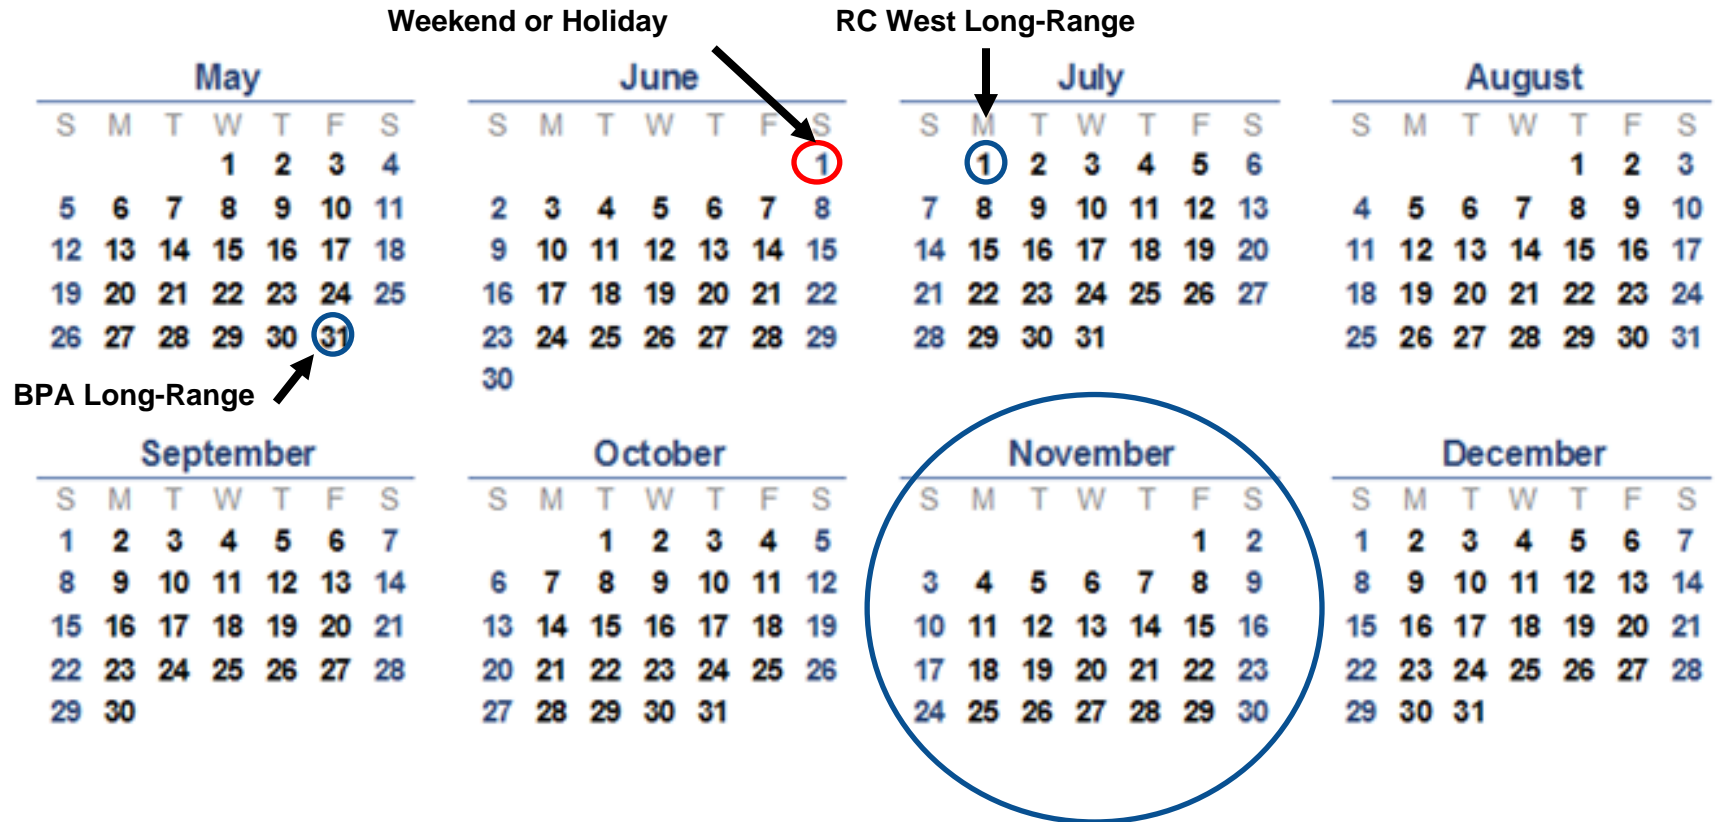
Weekend or Holiday

RC West Long-Range

May

| S | M | T | W | T | F | S |
|---|---|---|---|---|---|---|
| | | | 1 | 2 | 3 | 4 |
| 5 | 6 | 7 | 8 | 9 | 10 | 11 |
| 12 | 13 | 14 | 15 | 16 | 17 | 18 |
| 19 | 20 | 21 | 22 | 23 | 24 | 25 |
| 26 | 27 | 28 | 29 | 30 | 31 | |

June

| S | M | T | W | T | F | S |
|---|---|---|---|---|---|---|
| | | | | | | 1 |
| 2 | 3 | 4 | 5 | 6 | 7 | 8 |
| 9 | 10 | 11 | 12 | 13 | 14 | 15 |
| 16 | 17 | 18 | 19 | 20 | 21 | 22 |
| 23 | 24 | 25 | 26 | 27 | 28 | 29 |
| 30 | | | | | | |

July

| S | M | T | W | T | F | S |
|---|---|---|---|---|---|---|
| | 1 | 2 | 3 | 4 | 5 | 6 |
| 7 | 8 | 9 | 10 | 11 | 12 | 13 |
| 14 | 15 | 16 | 17 | 18 | 19 | 20 |
| 21 | 22 | 23 | 24 | 25 | 26 | 27 |
| 28 | 29 | 30 | 31 | | | |

August

| S | M | T | W | T | F | S |
|---|---|---|---|---|---|---|
| | | | | 1 | 2 | 3 |
| 4 | 5 | 6 | 7 | 8 | 9 | 10 |
| 11 | 12 | 13 | 14 | 15 | 16 | 17 |
| 18 | 19 | 20 | 21 | 22 | 23 | 24 |
| 25 | 26 | 27 | 28 | 29 | 30 | 31 |

BPA Long-Range

September

| S | M | T | W | T | F | S |
|---|---|---|---|---|---|---|
| 1 | 2 | 3 | 4 | 5 | 6 | 7 |
| 8 | 9 | 10 | 11 | 12 | 13 | 14 |
| 15 | 16 | 17 | 18 | 19 | 20 | 21 |
| 22 | 23 | 24 | 25 | 26 | 27 | 28 |
| 29 | 30 | | | | | |

October

| S | M | T | W | T | F | S |
|---|---|---|---|---|---|---|
| | | 1 | 2 | 3 | 4 | 5 |
| 6 | 7 | 8 | 9 | 10 | 11 | 12 |
| 13 | 14 | 15 | 16 | 17 | 18 | 19 |
| 20 | 21 | 22 | 23 | 24 | 25 | 26 |
| 27 | 28 | 29 | 30 | 31 | | |

November

| S | M | T | W | T | F | S |
|---|---|---|---|---|---|---|
| | | | | | 1 | 2 |
| 3 | 4 | 5 | 6 | 7 | 8 | 9 |
| 10 | 11 | 12 | 13 | 14 | 15 | 16 |
| 17 | 18 | 19 | 20 | 21 | 22 | 23 |
| 24 | 25 | 26 | 27 | 28 | 29 | 30 |

December

| S | M | T | W | T | F | S |
|---|---|---|---|---|---|---|
| 1 | 2 | 3 | 4 | 5 | 6 | 7 |
| 8 | 9 | 10 | 11 | 12 | 13 | 14 |
| 15 | 16 | 17 | 18 | 19 | 20 | 21 |
| 22 | 23 | 24 | 25 | 26 | 27 | 28 |
| 29 | 30 | 31 | | | | |